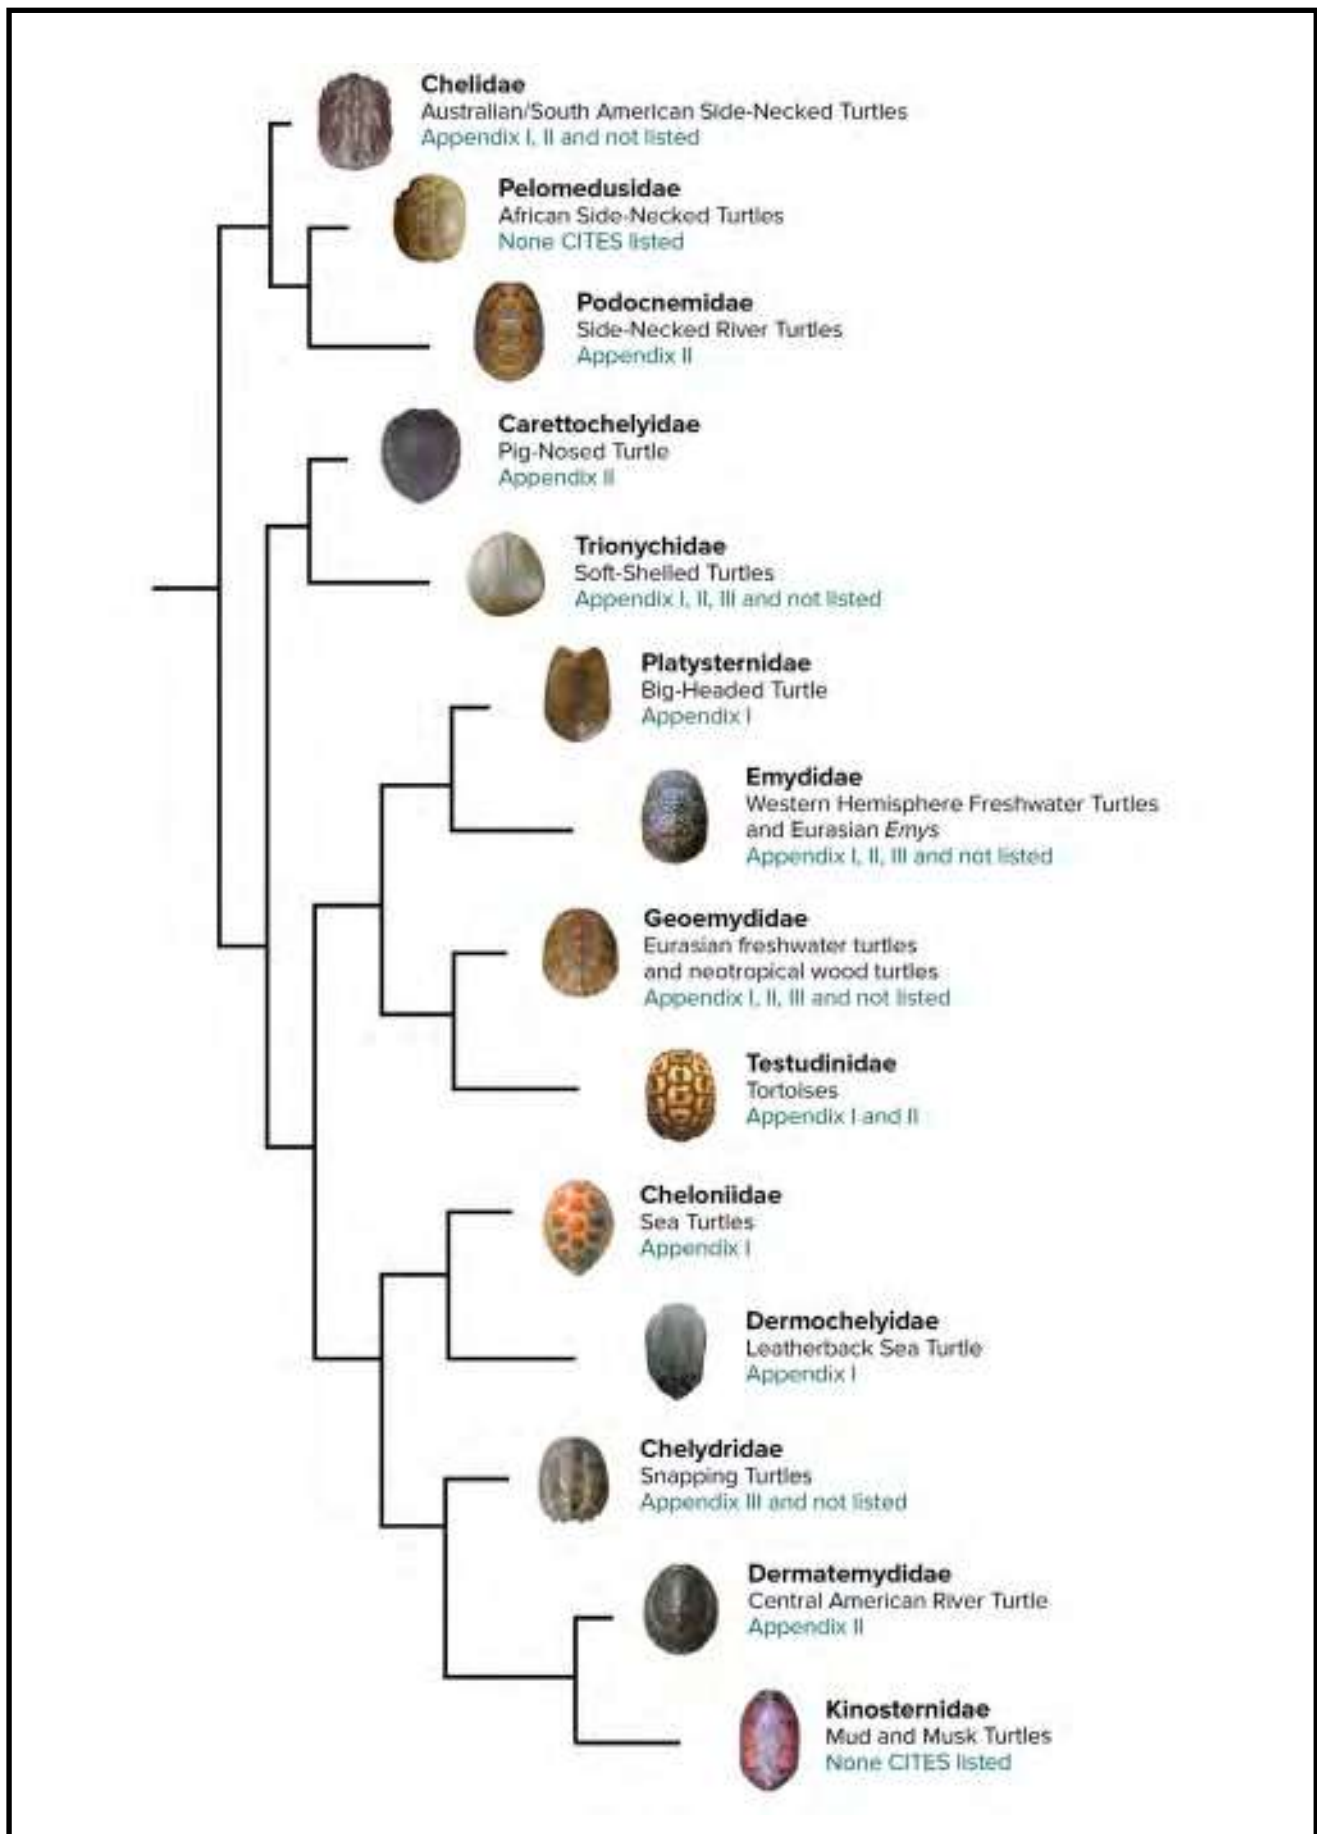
**Chelidae**
Australian/South American Side-Necked Turtles
Appendix I, II and not listed

**Pelomedusidae**
African Side-Necked Turtles
None CITES listed

**Podocnemidae**
Side-Necked River Turtles
Appendix II

**Carettochelyidae**
Pig-Nosed Turtle
Appendix II

**Trionychidae**
Soft-Shelled Turtles
Appendix I, II, III and not listed

**Platysternidae**
Big-Headed Turtle
Appendix I

**Emydidae**
Western Hemisphere Freshwater Turtles and Eurasian *Emys*
Appendix I, II, III and not listed

**Geoemydidae**
Eurasian freshwater turtles and neotropical wood turtles
Appendix I, II, III and not listed

**Testudinidae**
Tortoises
Appendix I and II

**Cheloniidae**
Sea Turtles
Appendix I

**Dermochelyidae**
Leatherback Sea Turtle
Appendix I

**Chelydridae**
Snapping Turtles
Appendix III and not listed

**Dermatemydidae**
Central American River Turtle
Appendix II

**Kinosternidae**
Mud and Musk Turtles
None CITES listed